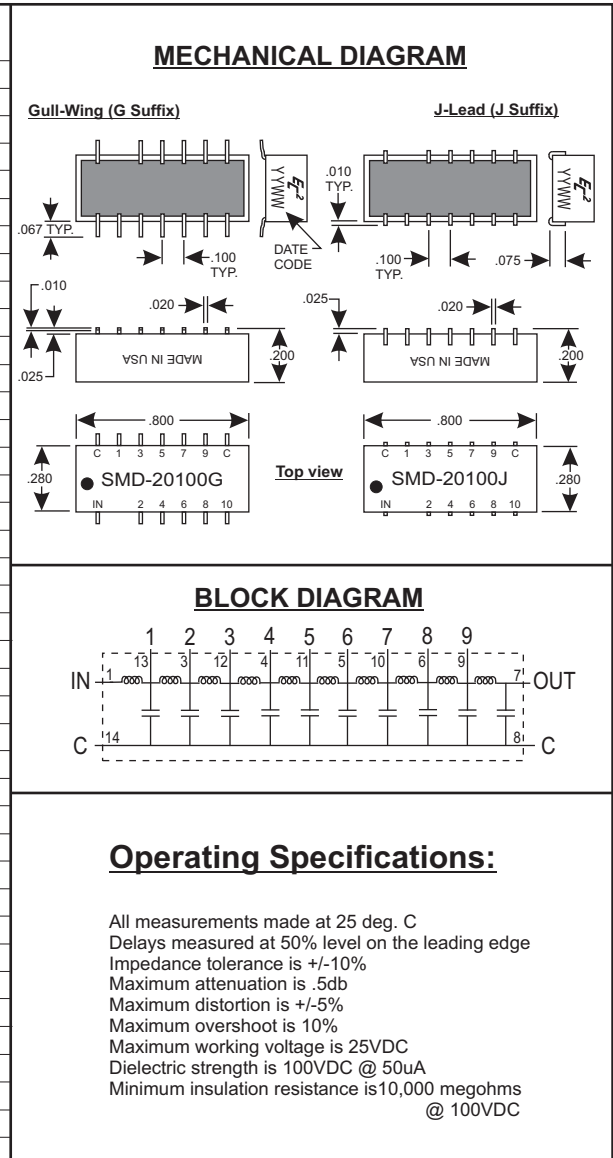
MECHANICAL DIAGRAM

Gull-Wing (G Suffix)

J-Lead (J Suffix)

YYWW

.010 TYP.

YYWW

.067 TYP.

.100 TYP.

DATE CODE

.100 TYP.

.075

.010

.020

.025

.020

MADE IN USA

.200

MADE IN USA

.200

.025

.800

.800

C 1 3 5 7 9 C

C 1 3 5 7 9 C

.280

SMD-20100G

Top view

SMD-20100J

.280

IN 2 4 6 8 10

IN 2 4 6 8 10

BLOCK DIAGRAM

1 2 3 4 5 6 7 8 9

IN 1 13 3 12 4 11 5 10 6 9 7 OUT

C 14 8 C

Operating Specifications:

All measurements made at 25 deg. C
Delays measured at 50% level on the leading edge
Impedance tolerance is +/-10%
Maximum attenuation is .5db
Maximum distortion is +/-5%
Maximum overshoot is 10%
Maximum working voltage is 25VDC
Dielectric strength is 100VDC @ 50uA
Minimum insulation resistance is10,000 megohms @ 100VDC